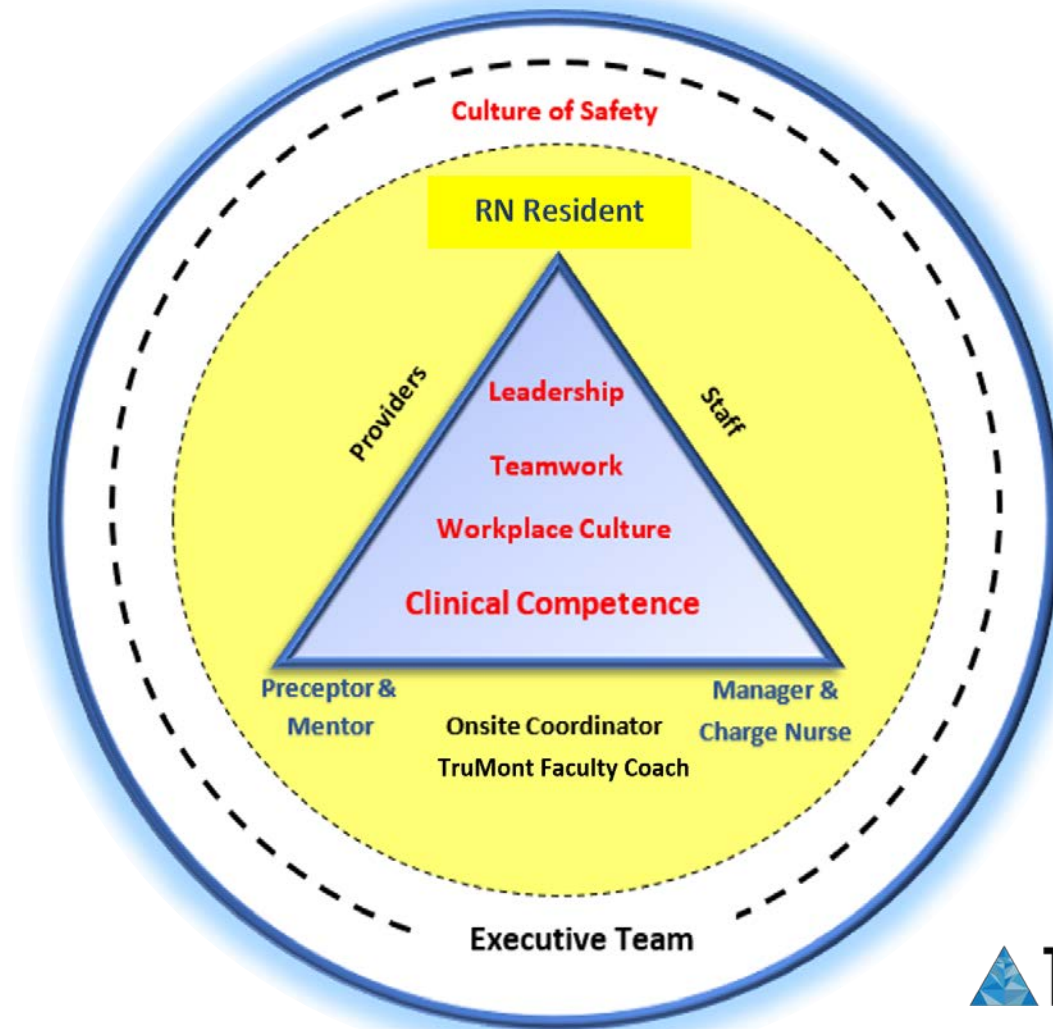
Culture of Safety

RN Resident

Providers

Staff

Leadership

Teamwork

Workplace Culture

Clinical Competence

Preceptor & Mentor

Onsite Coordinator

TruMont Faculty Coach

Manager & Charge Nurse

Executive Team